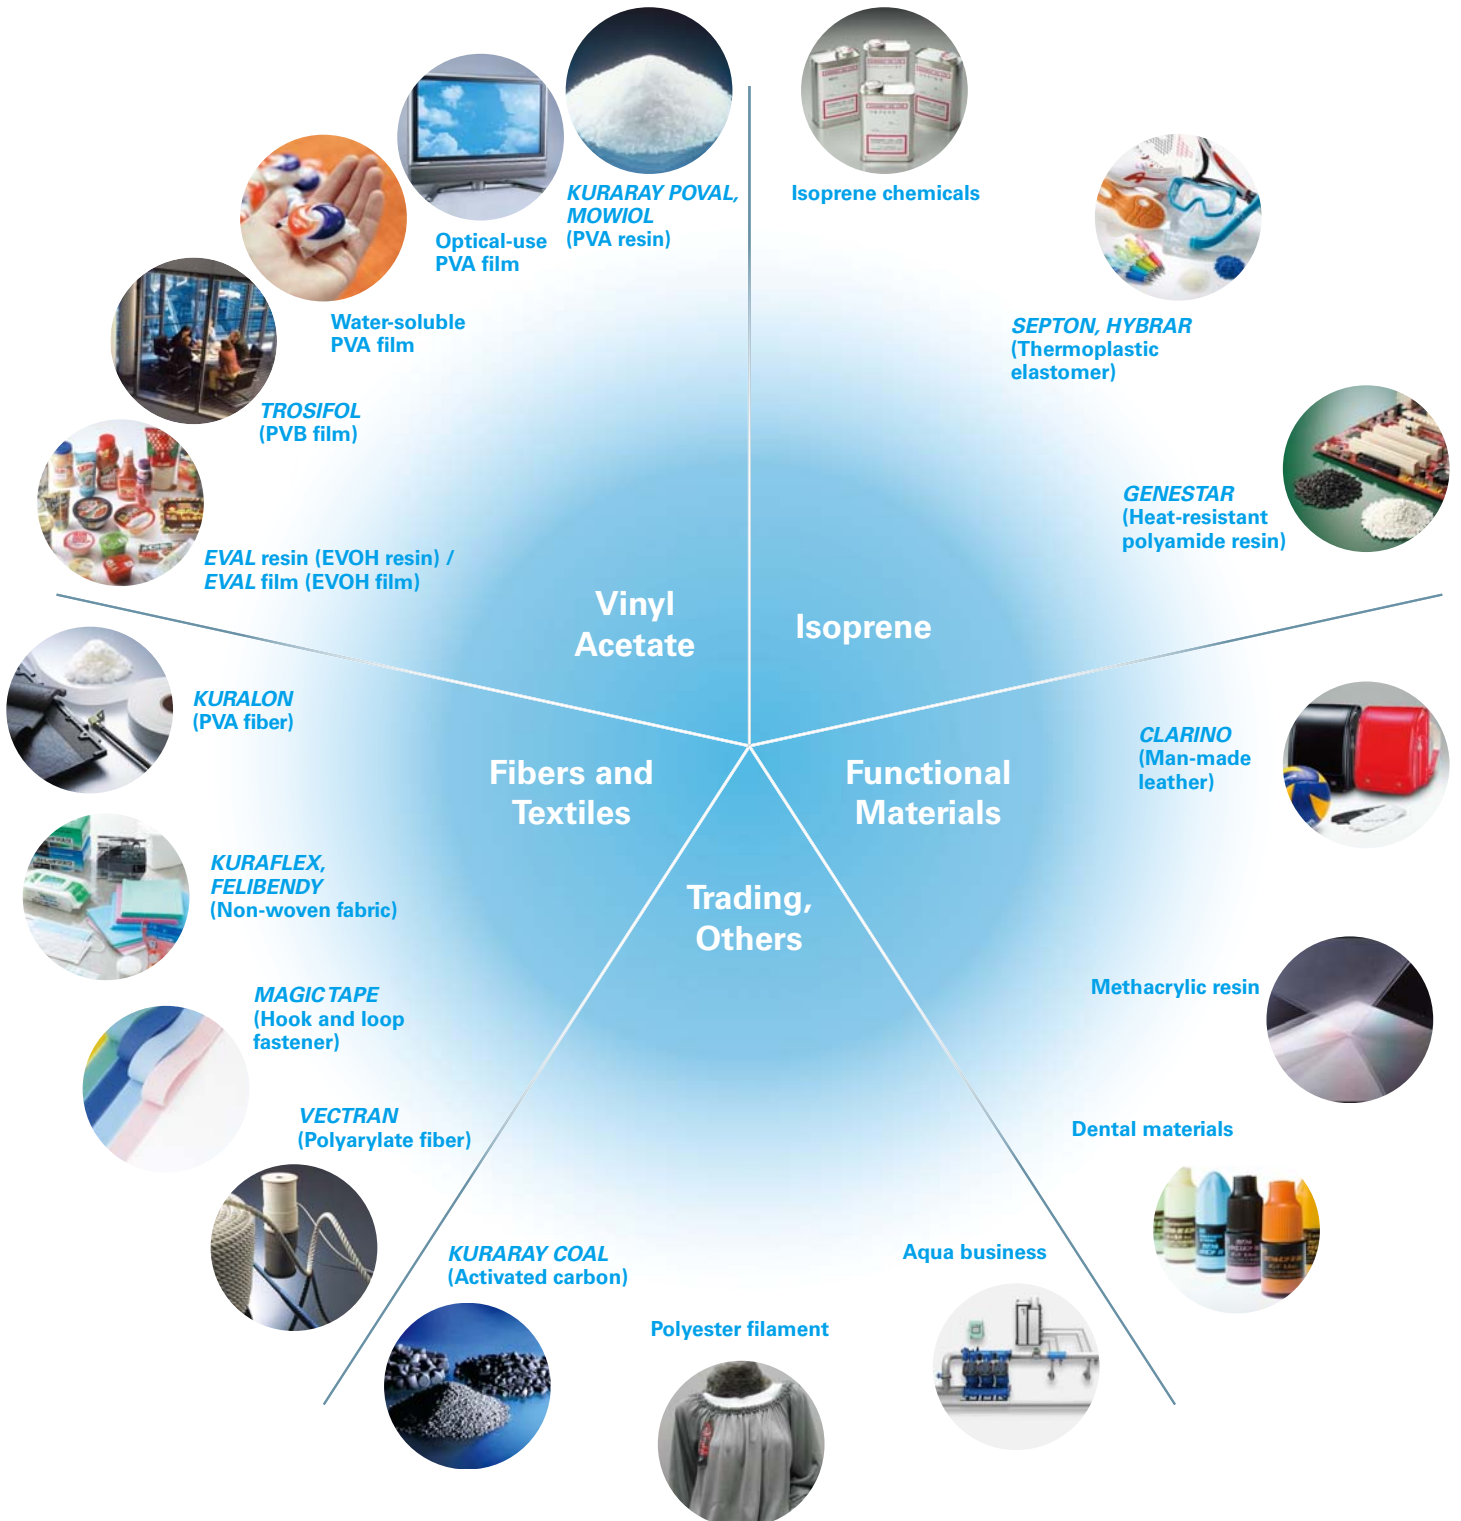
KURARAY POVAL, MOWIOL (PVA resin)

Optical-use PVA film

Water-soluble PVA film

TROSIFOL (PVB film)

EVAL resin (EVOH resin) / EVAL film (EVOH film)

Isoprene chemicals

SEPTON, HYBRAR (Thermoplastic elastomer)

GENESTAR (Heat-resistant polyamide resin)

Vinyl Acetate

Isoprene

Fibers and Textiles

Functional Materials

Trading, Others

KURALON (PVA fiber)

KURAFLEX, FELIBENDY (Non-woven fabric)

MAGICTAPE (Hook and loop fastener)

VECTRAN (Polyarylate fiber)

KURARAY COAL (Activated carbon)

Polyester filament

CLARINO (Man-made leather)

Methacrylic resin

Dental materials

Aqua business